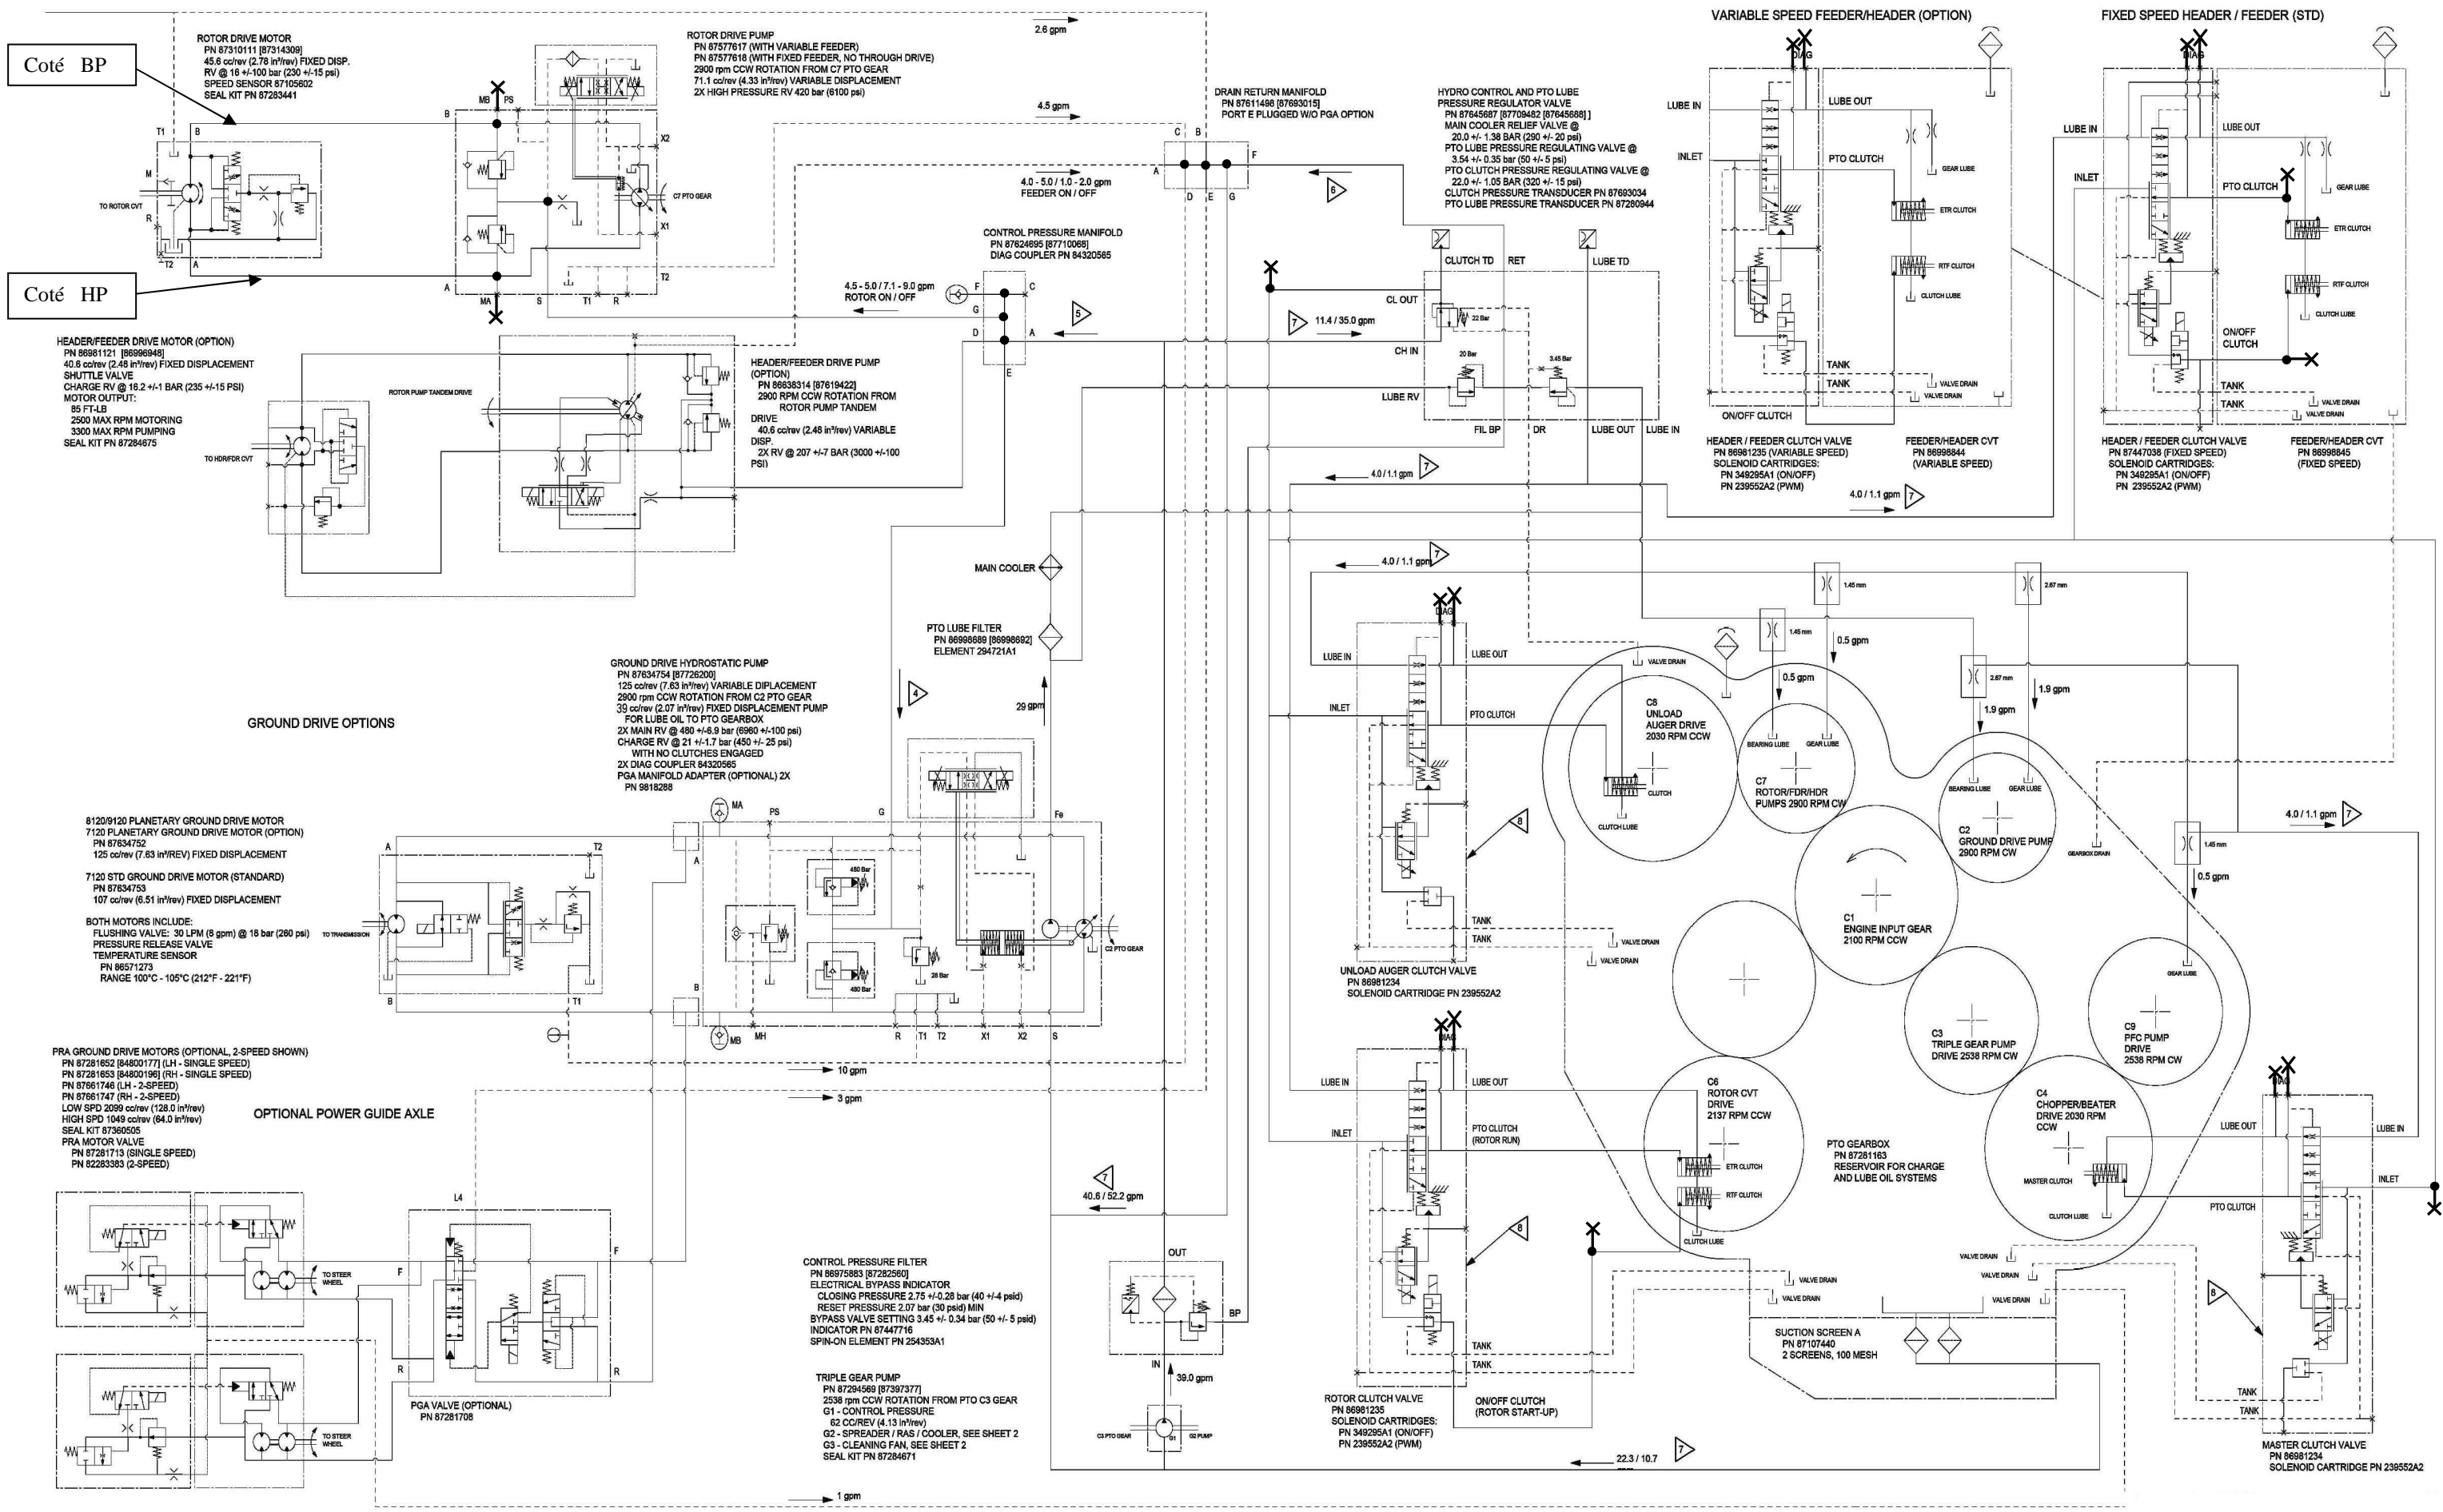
Coté BP

Coté HP

ROTOR DRIVE MOTOR
PN 87310111 [87314309]
45.6 cc/rev (2.78 in³/rev) FIXED DISP.
RV @ 16 +/-100 bar (230 +/-15 psi)
SPEED SENSOR 87105602
SEAL KIT PN 87283441

ROTOR DRIVE PUMP
PN 87577617 (WITH VARIABLE FEEDER)
PN 87577618 (WITH FIXED FEEDER, NO THROUGH DRIVE)
2900 rpm CCW ROTATION FROM C7 PTO GEAR
71.1 cc/rev (4.33 in³/rev) VARIABLE DISPLACEMENT
2X HIGH PRESSURE RV 420 bar (6100 psi)

2.6 gpm

4.5 gpm

DRAIN RETURN MANIFOLD
PN 87611498 [87693015]
PORT E PLUGGED W/O PGA OPTION

HYDRO CONTROL AND PTO LUBE
PRESSURE REGULATOR VALVE
PN 87645687 [87709482 [87645688] ]
MAIN COOLER RELIEF VALVE @
20.0 +/- 1.38 BAR (290 +/- 20 psi)
PTO LUBE PRESSURE REGULATING VALVE @
3.54 +/- 0.35 bar (50 +/- 5 psi)
PTO CLUTCH PRESSURE REGULATING VALVE @
22.0 +/- 1.05 BAR (320 +/- 15 psi)
CLUTCH PRESSURE TRANSDUCER PN 87693034
PTO LUBE PRESSURE TRANSDUCER PN 87280944

VARIABLE SPEED FEEDER/HEADER (OPTION)

FIXED SPEED HEADER / FEEDER (STD)

TO ROTOR CVT
M R T1 B T2 A MB PS MA S T1 R T2 X2 X1
C7 PTO GEAR

4.0 - 5.0 / 1.0 - 2.0 gpm
FEEDER ON / OFF

C B A D E G F
6

CONTROL PRESSURE MANIFOLD
PN 87624695 [87710068]
DIAG COUPLER PN 84320565

4.5 - 5.0 / 7.1 - 9.0 gpm
ROTOR ON / OFF
F C G D A E
5

CLUTCH TD RET LUBE TD
CL OUT
CH IN
LUBE RV
22 Bar
20 Bar
3.45 Bar
FIL BP DR LUBE OUT LUBE IN
7 11.4 / 35.0 gpm

LUBE IN LUBE OUT INLET PTO CLUTCH GEAR LUBE ETR CLUTCH RTF CLUTCH CLUTCH LUBE TANK TANK VALVE DRAIN VALVE DRAIN ON/OFF CLUTCH DIAG

HEADER / FEEDER CLUTCH VALVE
PN 86981235 (VARIABLE SPEED)
SOLENOID CARTRIDGES:
PN 349295A1 (ON/OFF)
PN 239552A2 (PWM)

FEEDER/HEADER CVT
PN 86998844
(VARIABLE SPEED)

LUBE IN LUBE OUT INLET PTO CLUTCH GEAR LUBE ETR CLUTCH RTF CLUTCH CLUTCH LUBE ON/OFF CLUTCH TANK TANK VALVE DRAIN VALVE DRAIN DIAG

HEADER / FEEDER CLUTCH VALVE
PN 87447038 (FIXED SPEED)
SOLENOID CARTRIDGES:
PN 349295A1 (ON/OFF)
PN 239552A2 (PWM)

FEEDER/HEADER CVT
PN 86998845
(FIXED SPEED)

4.0 / 1.1 gpm 7

HEADER/FEEDER DRIVE MOTOR (OPTION)
PN 86981121 [86996948]
40.6 cc/rev (2.48 in³/rev) FIXED DISPLACEMENT
SHUTTLE VALVE
CHARGE RV @ 16.2 +/-1 BAR (235 +/-15 PSI)
MOTOR OUTPUT:
85 FT-LB
2500 MAX RPM MOTORING
3300 MAX RPM PUMPING
SEAL KIT PN 87284675

ROTOR PUMP TANDEM DRIVE
TO HDR/FDR CVT

HEADER/FEEDER DRIVE PUMP
(OPTION)
PN 86938314 [87619422]
2900 RPM CCW ROTATION FROM
ROTOR PUMP TANDEM
DRIVE
40.6 cc/rev (2.48 in³/rev) VARIABLE
DISP.
2X RV @ 207 +/-7 BAR (3000 +/-100
PSI)

4.0 / 1.1 gpm 7

4.0 / 1.1 gpm 7

MAIN COOLER

PTO LUBE FILTER
PN 86998689 [86998692]
ELEMENT 294721A1

1.45 mm 2.67 mm 1.45 mm 0.5 gpm 0.5 gpm 2.67 mm 1.9 gpm 1.9 gpm

LUBE IN LUBE OUT INLET PTO CLUTCH TANK TANK VALVE DRAIN VALVE DRAIN DIAG 8

UNLOAD AUGER CLUTCH VALVE
PN 86981234
SOLENOID CARTRIDGE PN 239552A2

VALVE DRAIN
C8
UNLOAD
AUGER DRIVE
2030 RPM CCW
CLUTCH
CLUTCH LUBE
BEARING LUBE GEAR LUBE
C7
ROTOR/FDR/HDR
PUMPS 2900 RPM CW
BEARING LUBE GEAR LUBE
C2
GROUND DRIVE PUMP
2900 RPM CW
GEARBOX DRAIN
4.0 / 1.1 gpm 7
1.45 mm 0.5 gpm
C1
ENGINE INPUT GEAR
2100 RPM CCW
GEAR LUBE
C3
TRIPLE GEAR PUMP
DRIVE 2538 RPM CW
C9
PFC PUMP
DRIVE
2538 RPM CW

GROUND DRIVE HYDROSTATIC PUMP
PN 87634754 [87726200]
125 cc/rev (7.63 in³/rev) VARIABLE DISPLACEMENT
2900 rpm CCW ROTATION FROM C2 PTO GEAR
39 cc/rev (2.07 in³/rev) FIXED DISPLACEMENT PUMP
FOR LUBE OIL TO PTO GEARBOX
2X MAIN RV @ 480 +/-6.9 bar (6960 +/-100 psi)
CHARGE RV @ 21 +/-1.7 bar (450 +/- 25 psi)
WITH NO CLUTCHES ENGAGED
2X DIAG COUPLER 84320565
PGA MANIFOLD ADAPTER (OPTIONAL) 2X
PN 9818288

4
29 gpm

GROUND DRIVE OPTIONS

MA PS G Fe A B MB MH R T1 T2 X1 X2 S
480 Bar 480 Bar 28 Bar
C2 PTO GEAR

8120/9120 PLANETARY GROUND DRIVE MOTOR
7120 PLANETARY GROUND DRIVE MOTOR (OPTION)
PN 87634752
125 cc/rev (7.63 in³/REV) FIXED DISPLACEMENT

7120 STD GROUND DRIVE MOTOR (STANDARD)
PN 87634753
107 cc/rev (6.51 in³/rev) FIXED DISPLACEMENT

BOTH MOTORS INCLUDE:
FLUSHING VALVE: 30 LPM (8 gpm) @ 18 bar (260 psi)
PRESSURE RELEASE VALVE
TEMPERATURE SENSOR
PN 86571273
RANGE 100°C - 105°C (212°F - 221°F)

A T2 B T1 TO TRANSMISSION

PRA GROUND DRIVE MOTORS (OPTIONAL, 2-SPEED SHOWN)
PN 87281652 [84800177] (LH - SINGLE SPEED)
PN 87281653 [84800196] (RH - SINGLE SPEED)
PN 87661746 (LH - 2-SPEED)
PN 87661747 (RH - 2-SPEED)
LOW SPD 2099 cc/rev (128.0 in³/rev)
HIGH SPD 1049 cc/rev (64.0 in³/rev)
SEAL KIT 87360505
PRA MOTOR VALVE
PN 87281713 (SINGLE SPEED)
PN 82283383 (2-SPEED)

OPTIONAL POWER GUIDE AXLE

10 gpm
3 gpm

LUBE IN LUBE OUT INLET PTO CLUTCH (ROTOR RUN) TANK TANK DIAG 8

C6
ROTOR CVT
DRIVE
2137 RPM CCW
ETR CLUTCH
RTF CLUTCH
CLUTCH LUBE

PTO GEARBOX
PN 87281163
RESERVOIR FOR CHARGE
AND LUBE OIL SYSTEMS

C4
CHOPPER/BEATER
DRIVE 2030 RPM
CCW
MASTER CLUTCH
CLUTCH LUBE

LUBE OUT LUBE IN INLET PTO CLUTCH TANK TANK DIAG 8

VALVE DRAIN VALVE DRAIN VALVE DRAIN VALVE DRAIN VALVE DRAIN

SUCTION SCREEN A
PN 87107440
2 SCREENS, 100 MESH

7
40.6 / 52.2 gpm

TO STEER WHEEL F L4 F R R TO STEER WHEEL

PGA VALVE (OPTIONAL)
PN 87281708

CONTROL PRESSURE FILTER
PN 86975883 [87282560]
ELECTRICAL BYPASS INDICATOR
CLOSING PRESSURE 2.75 +/-0.28 bar (40 +/-4 psid)
RESET PRESSURE 2.07 bar (30 psid) MIN
BYPASS VALVE SETTING 3.45 +/- 0.34 bar (50 +/- 5 psid)
INDICATOR PN 87447716
SPIN-ON ELEMENT PN 254353A1

OUT BP IN
39.0 gpm
C3 PTO GEAR G1 G2 PUMP

TRIPLE GEAR PUMP
PN 87294569 [87397377]
2538 rpm CCW ROTATION FROM PTO C3 GEAR
G1 - CONTROL PRESSURE
62 CC/REV (4.13 in³/rev)
G2 - SPREADER / RAS / COOLER, SEE SHEET 2
G3 - CLEANING FAN, SEE SHEET 2
SEAL KIT PN 87284671

ROTOR CLUTCH VALVE
PN 86981235
SOLENOID CARTRIDGES:
PN 349295A1 (ON/OFF)
PN 239552A2 (PWM)

ON/OFF CLUTCH
(ROTOR START-UP)

22.3 / 10.7 7

MASTER CLUTCH VALVE
PN 86981234
SOLENOID CARTRIDGE PN 239552A2

1 gpm